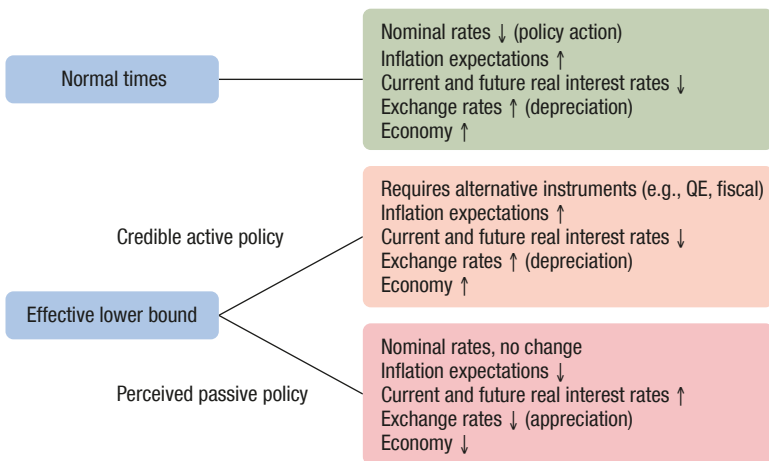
Normal times

Nominal rates ↓ (policy action)
Inflation expectations ↑
Current and future real interest rates ↓
Exchange rates ↑ (depreciation)
Economy ↑

Credible active policy

Requires alternative instruments (e.g., QE, fiscal)
Inflation expectations ↑
Current and future real interest rates ↓
Exchange rates ↑ (depreciation)
Economy ↑

Effective lower bound

Perceived passive policy

Nominal rates, no change
Inflation expectations ↓
Current and future real interest rates ↑
Exchange rates ↓ (appreciation)
Economy ↓